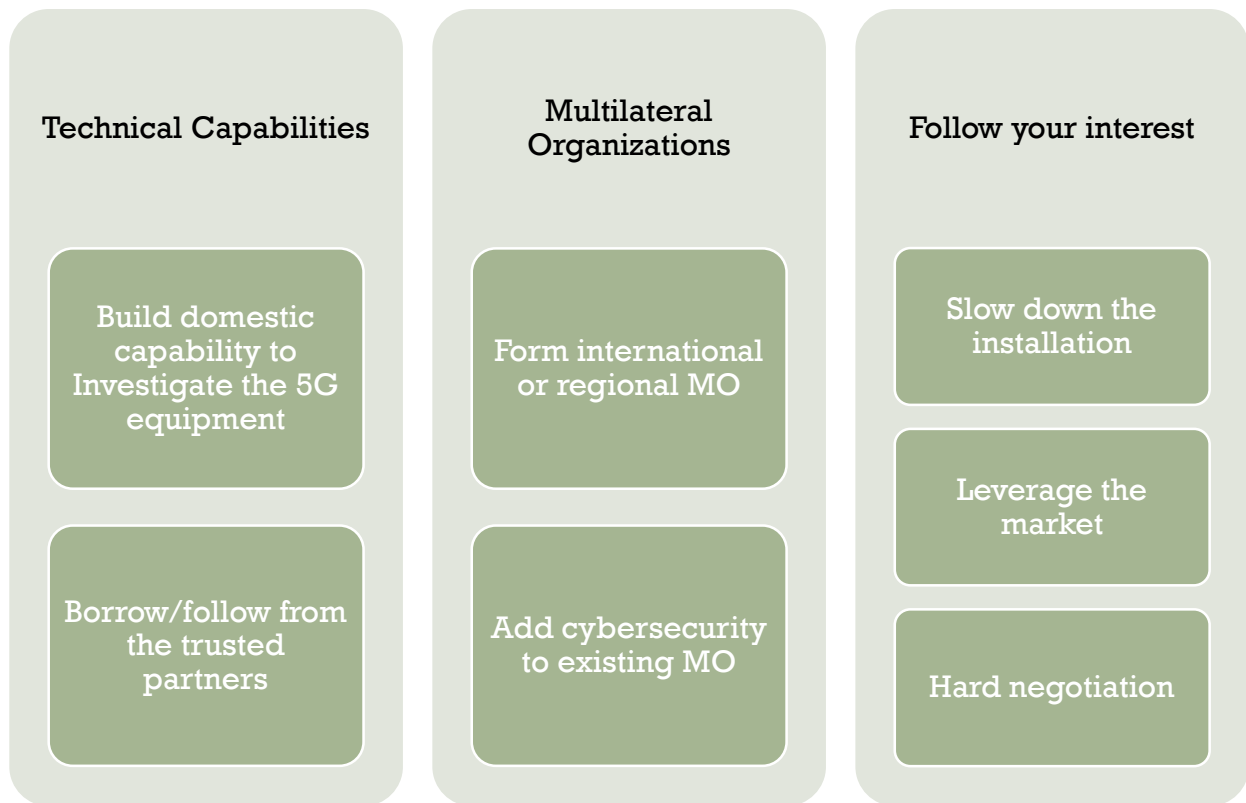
Technical Capabilities

Build domestic capability to Investigate the 5G equipment

Borrow/follow from the trusted partners

Multilateral Organizations

Form international or regional MO

Add cybersecurity to existing MO

Follow your interest

Slow down the installation

Leverage the market

Hard negotiation